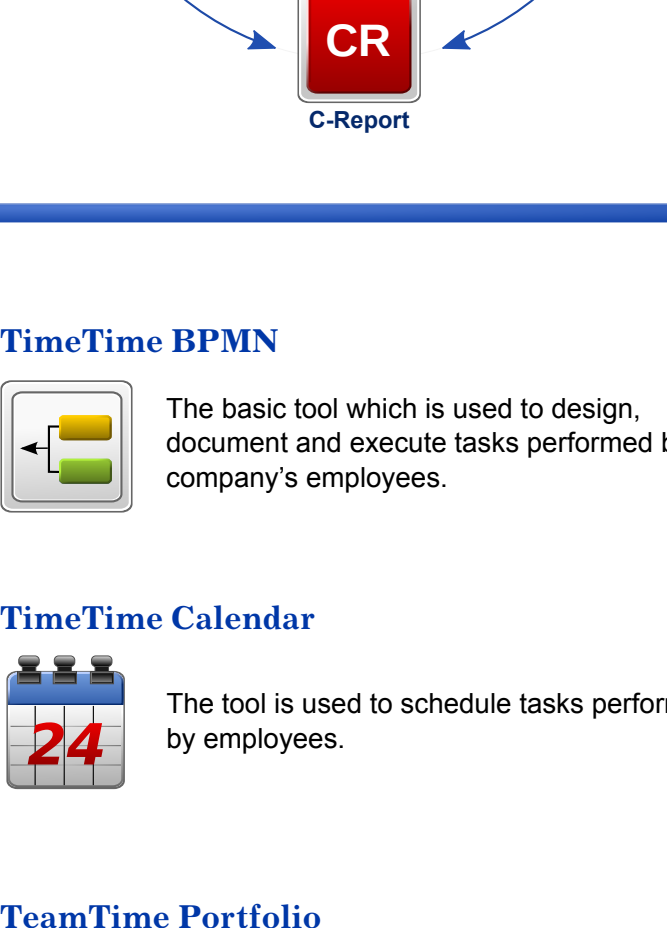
CR
C-Report

TimeTime BPMN

The basic tool which is used to design, document and execute tasks performed b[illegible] company's employees.

TimeTime Calendar

24

The tool is used to schedule tasks perfor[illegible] by employees.

TeamTime Portfolio